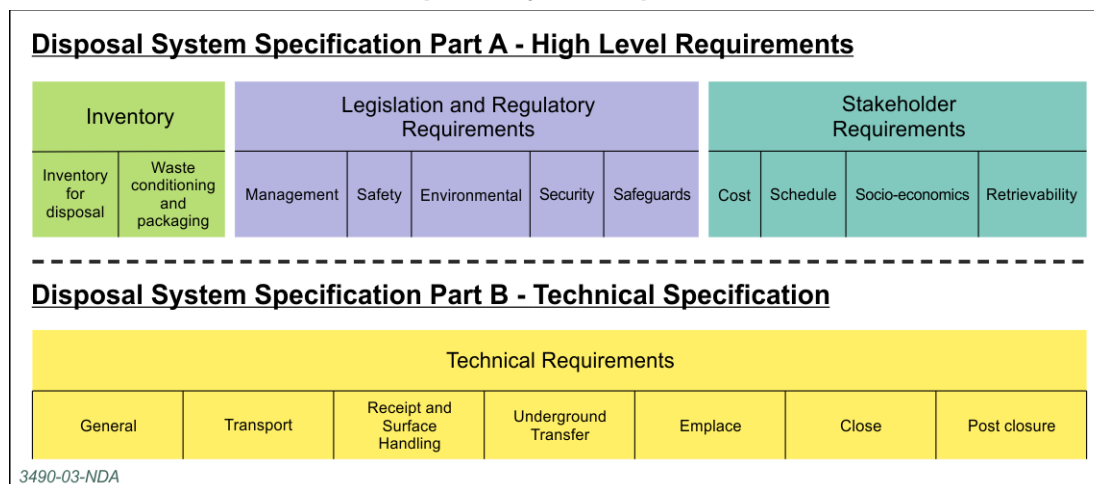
Disposal System Specification Part A - High Level Requirements

Inventory

Inventory for disposal

Waste conditioning and packaging

Legislation and Regulatory Requirements

Management

Safety

Environmental

Security

Safeguards

Stakeholder Requirements

Cost

Schedule

Socio-economics

Retrievability

Disposal System Specification Part B - Technical Specification

Technical Requirements

General

Transport

Receipt and Surface Handling

Underground Transfer

Emplace

Close

Post closure

3490-03-NDA